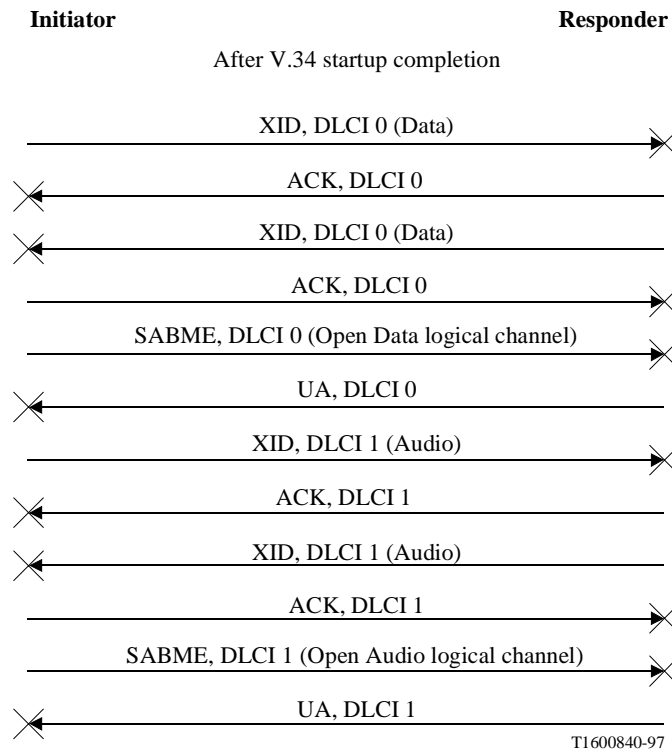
Initiator

Responder

After V.34 startup completion

XID, DLCI 0 (Data)

ACK, DLCI 0

XID, DLCI 0 (Data)

ACK, DLCI 0

SABME, DLCI 0 (Open Data logical channel)

UA, DLCI 0

XID, DLCI 1 (Audio)

ACK, DLCI 1

XID, DLCI 1 (Audio)

ACK, DLCI 1

SABME, DLCI 1 (Open Audio logical channel)

UA, DLCI 1

T1600840-97